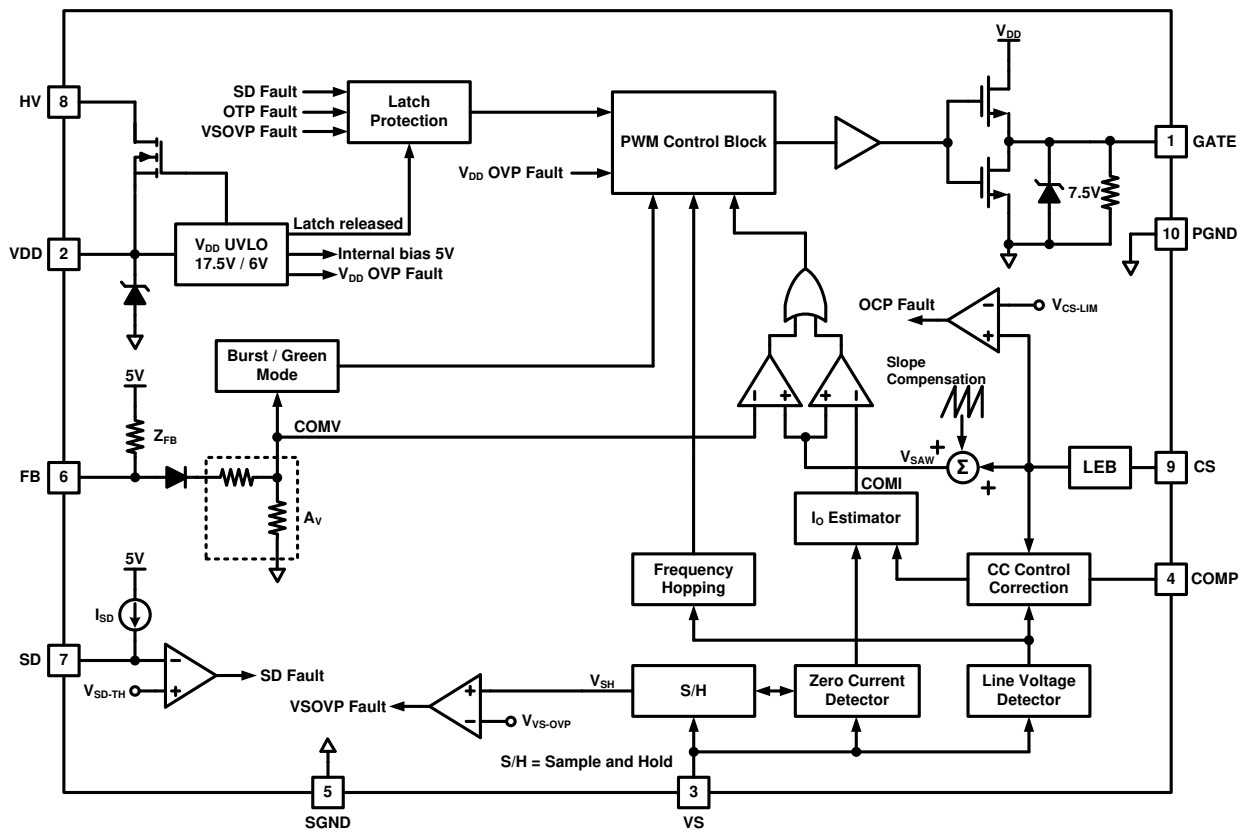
HV 8
SD Fault
OTP Fault
VSOVP Fault
Latch Protection
PWM Control Block
$V_{DD}$
1 GATE
$V_{DD}$ OVP Fault
7.5V
VDD 2
$V_{DD}$ UVLO 17.5V / 6V
Latch released
Internal bias 5V
$V_{DD}$ OVP Fault
10 PGND
OCP Fault
$V_{CS-LIM}$
Burst / Green Mode
5V
Slope Compensation
$Z_{FB}$
COMV
FB 6
$V_{SAW}$
Σ
LEB
9 CS
COMI
$A_V$
$I_O$ Estimator
5V
Frequency Hopping
CC Control Correction
4 COMP
$I_{SD}$
SD 7
SD Fault
$V_{SD-TH}$
$V_{SH}$
S/H
Zero Current Detector
Line Voltage Detector
VSOVP Fault
$V_{VS-OVP}$
S/H = Sample and Hold
5
SGND
3
VS